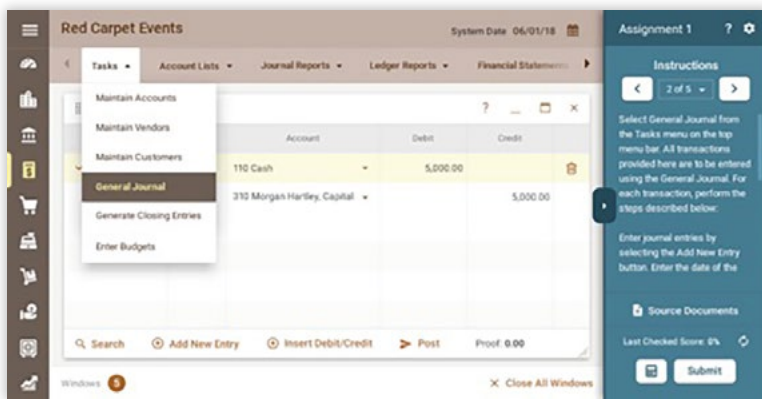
Red Carpet Events

System Date 06/01/18

Tasks ▾ Account Lists ▾ Journal Reports ▾ Ledger Reports ▾ Financial Statements

Maintain Accounts
Maintain Vendors
Maintain Customers
General Journal
Generate Closing Entries
Enter Budgets

?

| Account | Debit | Credit |
|---|---|---|
| 110 Cash | 5,000.00 | |
| 310 Morgan Hartley, Capital | | 5,000.00 |

Search   Add New Entry   Insert Debit/Credit   Post   Proof: 0.00

Windows 5

Close All Windows

Assignment 1 ?

Instructions

2 of 5

Select General Journal from the Tasks menu on the top menu bar. All transactions provided here are to be entered using the General Journal. For each transaction, perform the steps described below:

Enter journal entries by selecting the Add New Entry button. Enter the date of the

Source Documents

Last Checked Score: 0%

Submit